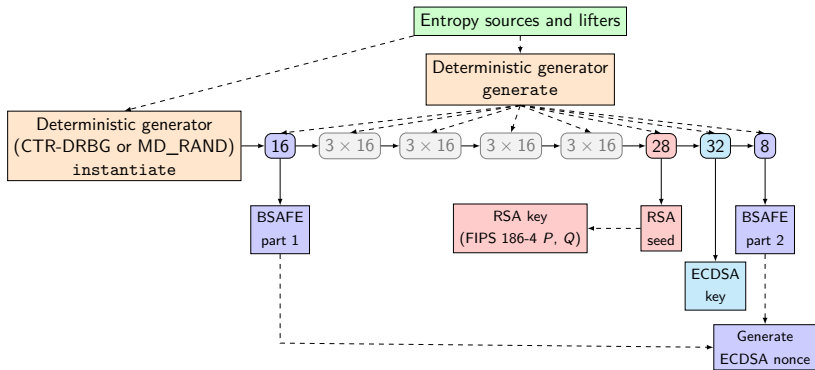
Entropy sources and lifters

Deterministic generator
generate

Deterministic generator
(CTR-DRBG or MD_RAND)
instantiate

16

$3 \times 16$

$3 \times 16$

$3 \times 16$

$3 \times 16$

28

32

8

BSAFE
part 1

RSA key
(FIPS 186-4 $P$, $Q$)

RSA
seed

ECDSA
key

BSAFE
part 2

Generate
ECDSA nonce